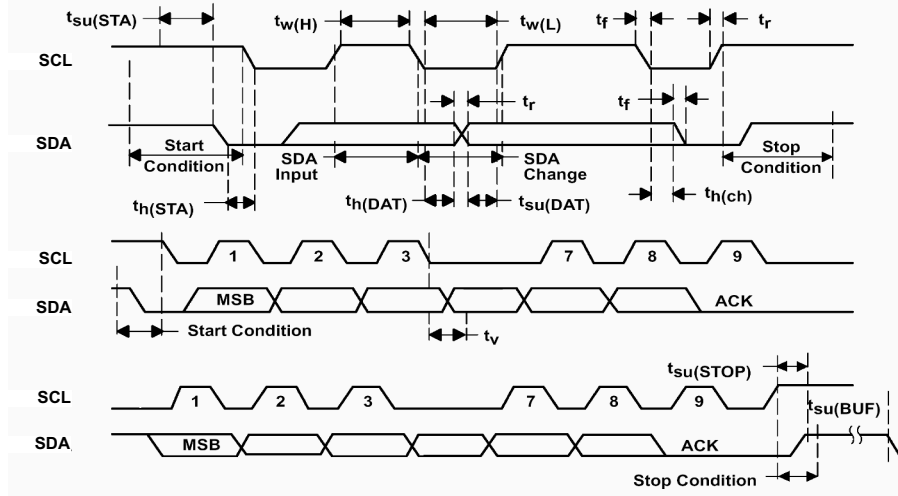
$t_{su(STA)}$
$t_{w(H)}$
$t_{w(L)}$
$t_f$
$t_r$
SCL
$t_r$
$t_f$
SDA
Start Condition
SDA Input
SDA Change
Stop Condition
$t_{h(STA)}$
$t_{h(DAT)}$
$t_{su(DAT)}$
$t_{h(ch)}$
SCL
1
2
3
7
8
9
SDA
MSB
ACK
Start Condition
$t_v$
$t_{su(STOP)}$
SCL
1
2
3
7
8
9
$t_{su(BUF)}$
SDA
MSB
ACK
Stop Condition